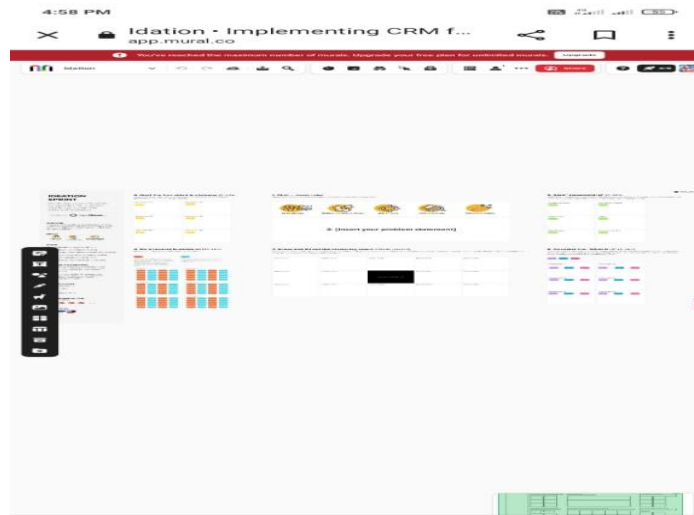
4:58 PM

Idation - Implementing CRM f...
app.mural.co

You've reached the maximum number of murals. Upgrade your free plan for unlimited murals. Upgrade

Idation

Share

IDEATION SPRINT

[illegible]

[Insert your problem statement]